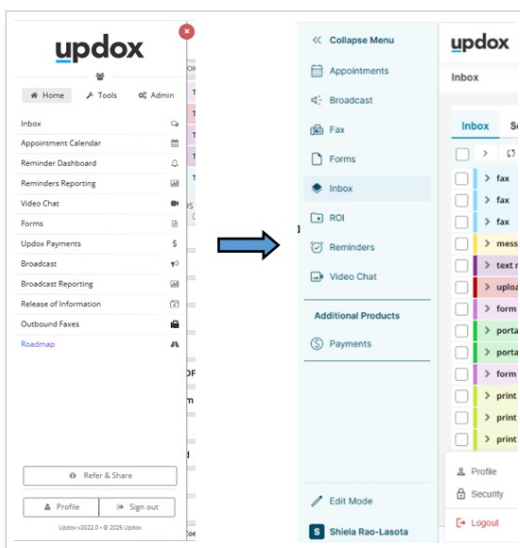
updox

Home Tools Admin

Inbox
Appointment Calendar
Reminder Dashboard
Reminders Reporting
Video Chat
Forms
Updox Payments
Broadcast
Broadcast Reporting
Release of Information
Outbound Faxes
Roadmap

Refer & Share

Profile
Sign out

Updox v2022.0 • © 2025 Updox

Collapse Menu
Appointments
Broadcast
Fax
Forms
Inbox
ROI
Reminders
Video Chat

Additional Products
Payments

Edit Mode
S Shiela Rao-Lasota

updox
Inbox
Inbox
fax
fax
fax
mess
text r
uploa
form
porta
porta
form
print
print
print

Profile
Security
Logout